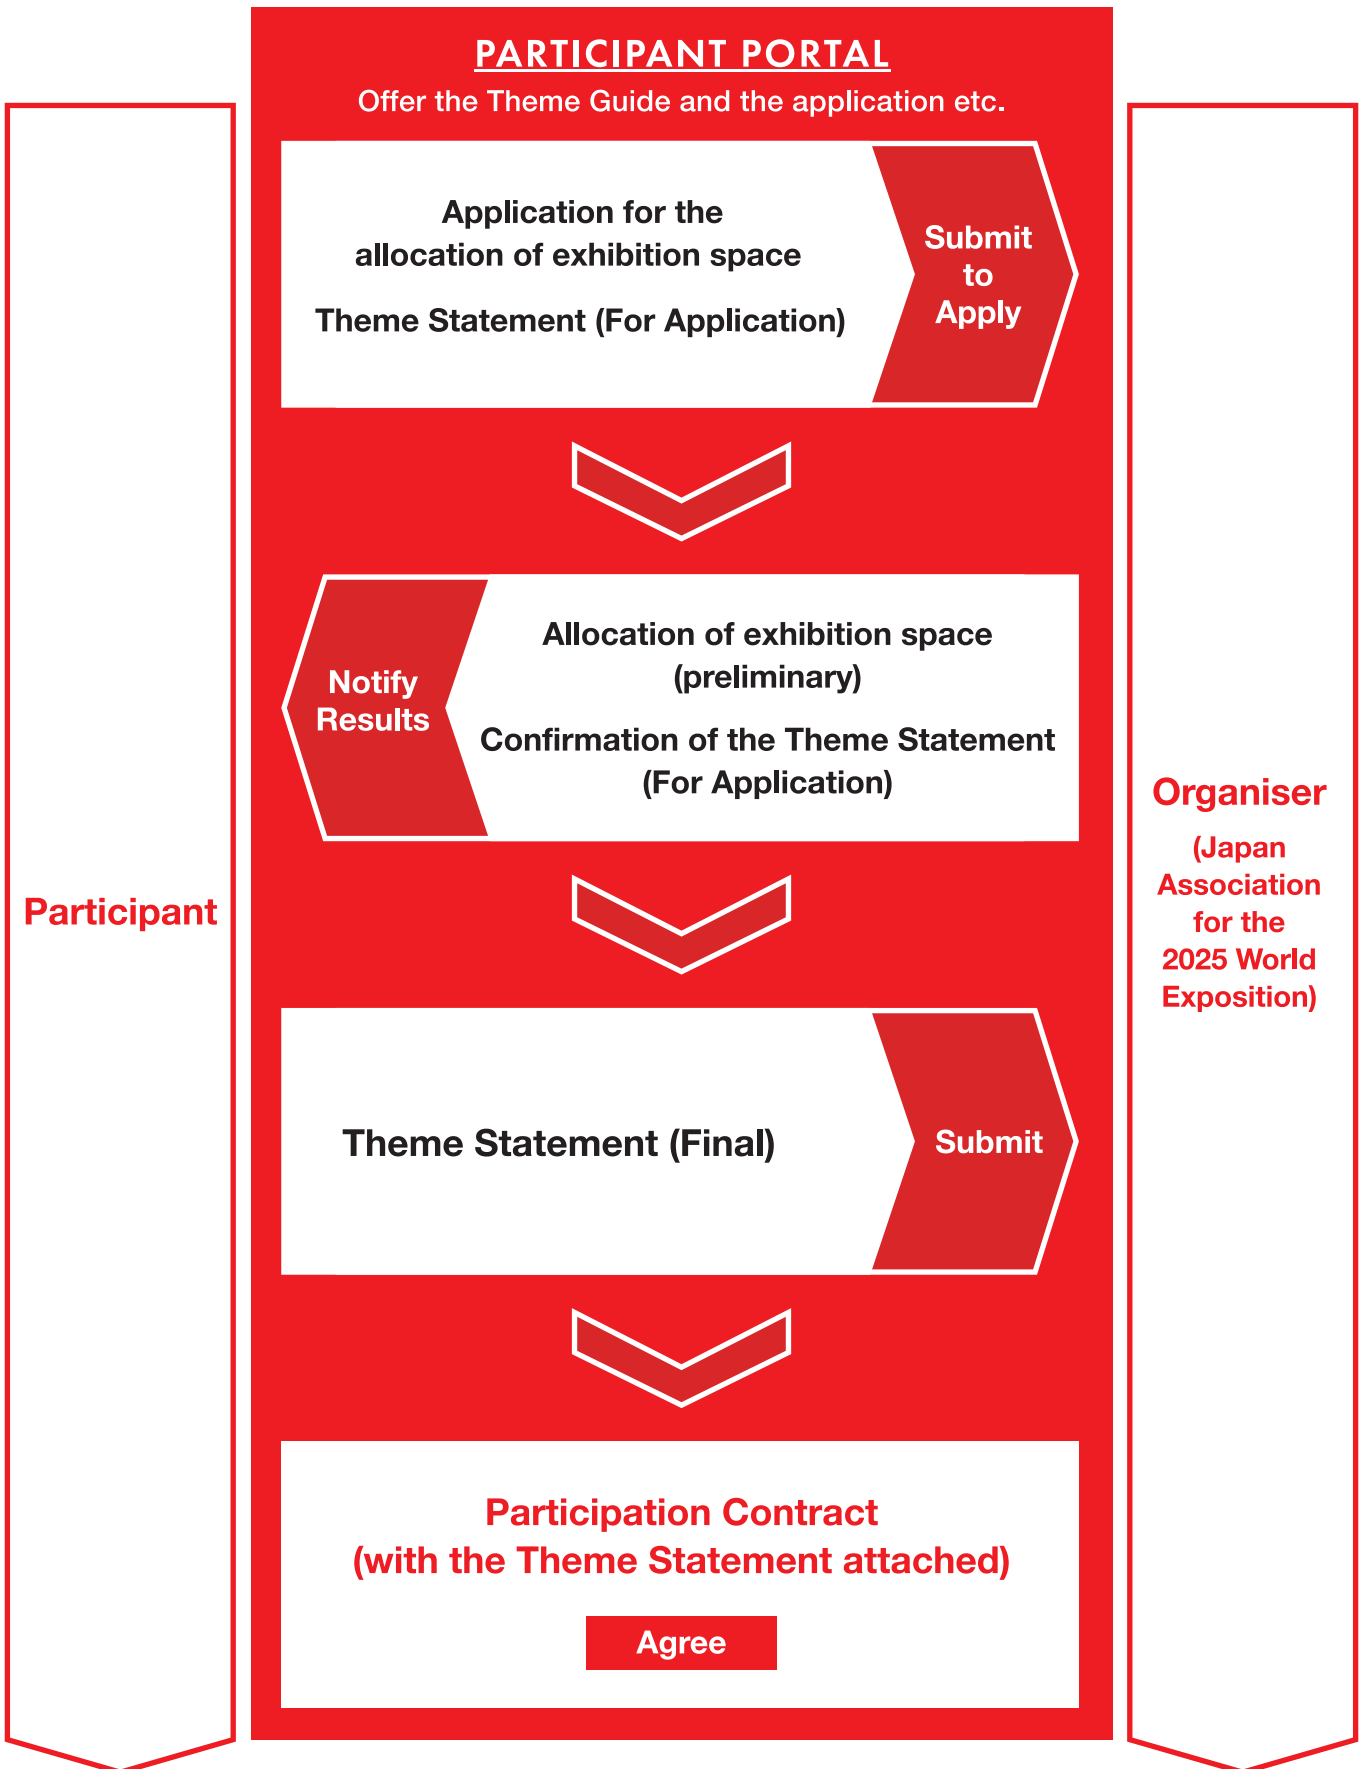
Participant

PARTICIPANT PORTAL
Offer the Theme Guide and the application etc.

Application for the allocation of exhibition space

Theme Statement (For Application)

Submit to Apply

Notify Results

Allocation of exhibition space (preliminary)

Confirmation of the Theme Statement (For Application)

Theme Statement (Final)

Submit

Participation Contract (with the Theme Statement attached)

Agree

Organiser
(Japan Association for the 2025 World Exposition)